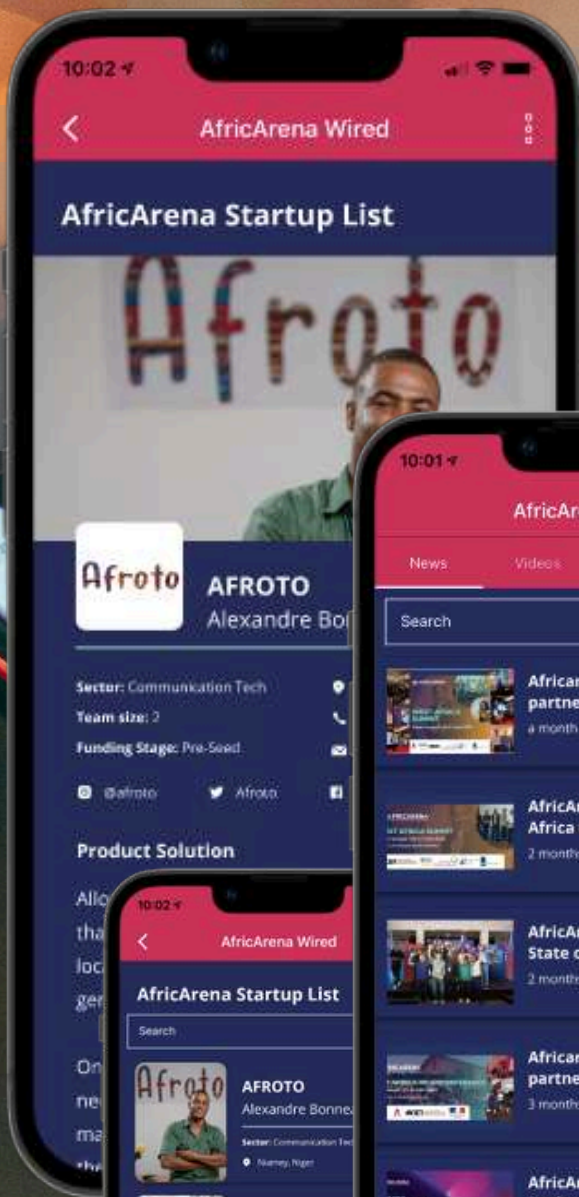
10:02

AfricArena Wired

AfricArena Startup List

Afroto

Afroto

AFROTO
Alexandre Bo

Sector: Communication Tech
Team size: 2
Funding Stage: Pre-Seed

@afroto
Afroto

Product Solution

Allo
tha
loc
ge

On
ne
ma

10:02

AfricArena Wired

AfricArena Startup List

Search

Afroto

AFROTO
Alexandre Bonne

Sector: Communication Tec
Niamey, Niger

10:01

AfricAr

News
Videos

Search

African
partne
a month

AfricAr
Africa
2 month

AfricAr
State o
2 month

African
partne
3 month

AfricAr